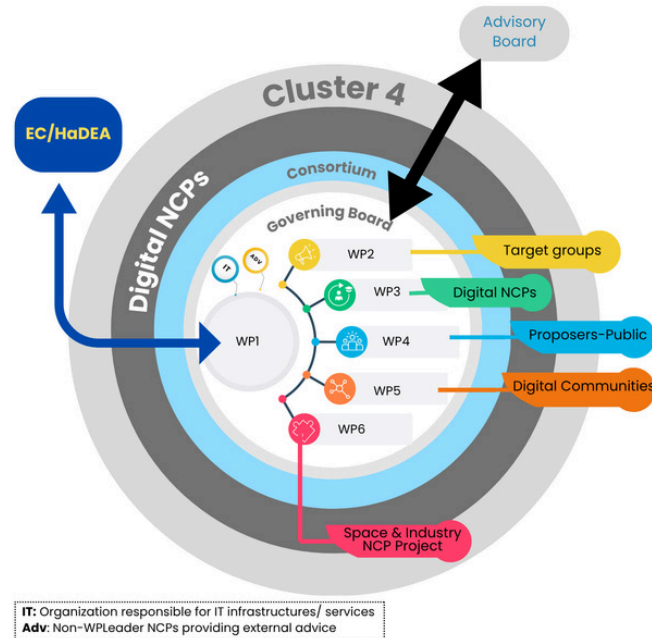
Advisory Board

Cluster 4

EC/HaDEA

Digital NCPs

Consortium

Governing Board

IT

Adv

WP1

WP2

Target groups

WP3

Digital NCPs

WP4

Proposers-Public

WP5

Digital Communities

WP6

Space & Industry NCP Project

IT: Organization responsible for IT infrastructures/ services
Adv: Non-WPLeader NCPs providing external advice